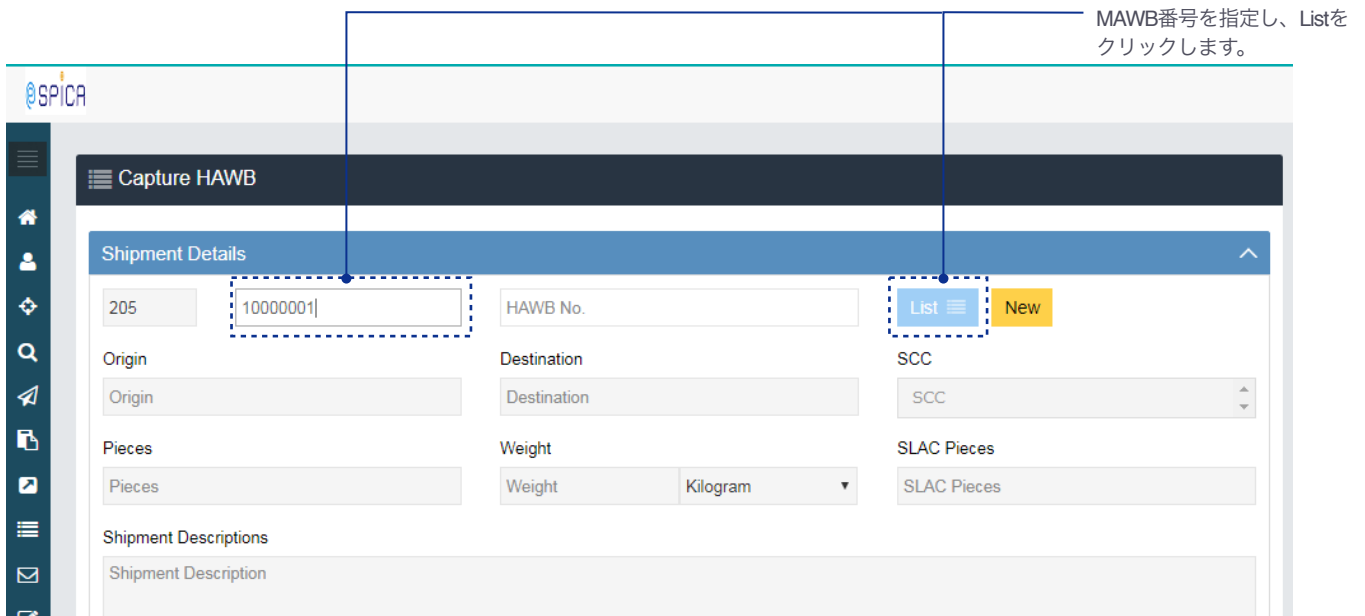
MAWB番号を指定し、Listをクリックします。

SPICA

Capture HAWB

Shipment Details

205

10000001

HAWB No.

List

New

Origin

Origin

Destination

Destination

SCC

SCC

Pieces

Pieces

Weight

Weight

Kilogram

SLAC Pieces

SLAC Pieces

Shipment Descriptions

Shipment Description